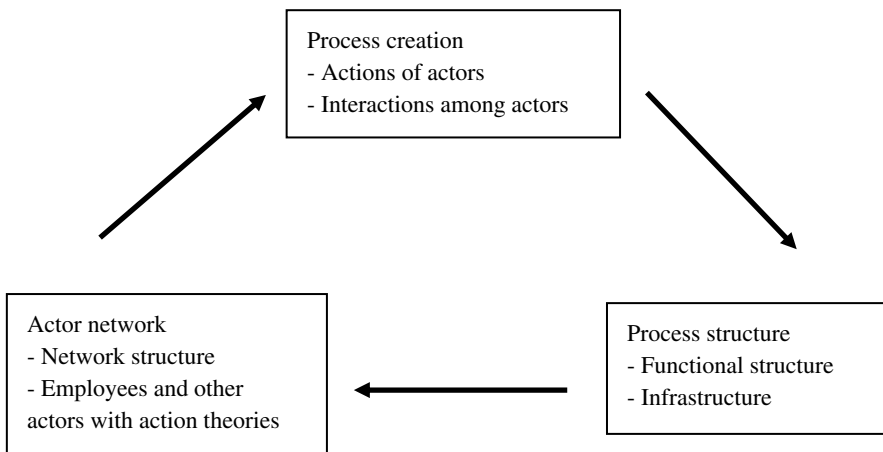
Process creation
- Actions of actors
- Interactions among actors

Process structure
- Functional structure
- Infrastructure

Actor network
- Network structure
- Employees and other actors with action theories